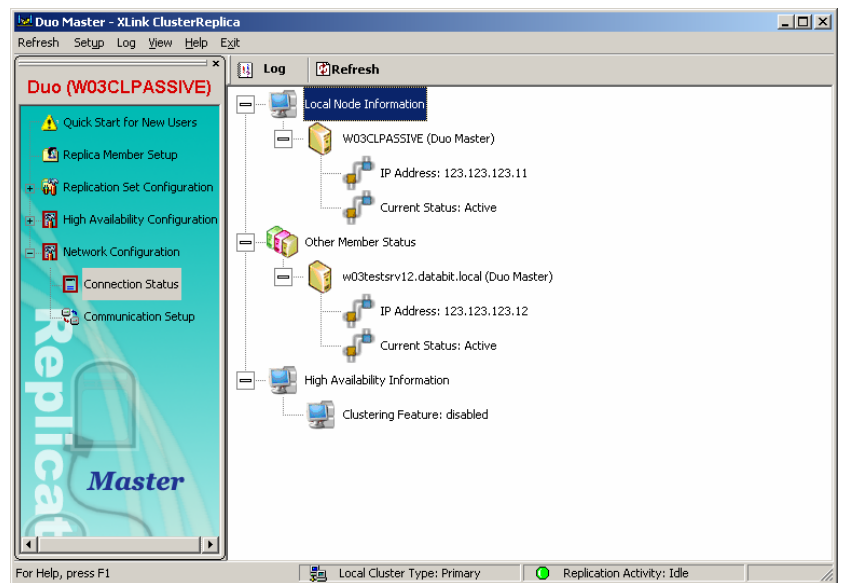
Duo Master - XLink ClusterReplica

Refresh Setup Log View Help Exit

Duo (W03CLPASSIVE)

Quick Start for New Users

Replica Member Setup

Replication Set Configuration

High Availability Configuration

Network Configuration

Connection Status

Communication Setup

Replicat

Master

Log

Refresh

Local Node Information

W03CLPASSIVE (Duo Master)

IP Address: 123.123.123.11

Current Status: Active

Other Member Status

w03testsrv12.databit.local (Duo Master)

IP Address: 123.123.123.12

Current Status: Active

High Availability Information

Clustering Feature: disabled

For Help, press F1

Local Cluster Type: Primary

Replication Activity: Idle